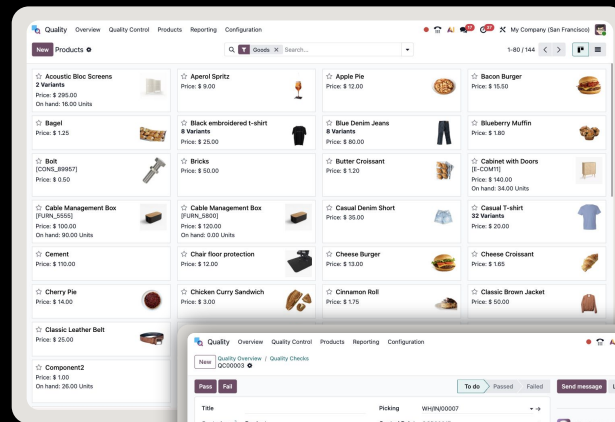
Quality Overview Quality Control Products Reporting Configuration

My Company (San Francisco)

New Products

Goods × Search...

1-80 / 144

☆ Acoustic Bloc Screens
2 Variants
Price: $ 295.00
On hand: 16.00 Units

☆ Aperol Spritz
Price: $ 9.00

☆ Apple Pie
Price: $ 12.00

☆ Bacon Burger
Price: $ 15.50

☆ Bagel
Price: $ 1.25

☆ Black embroidered t-shirt
8 Variants
Price: $ 25.00

☆ Blue Denim Jeans
8 Variants
Price: $ 80.00

☆ Blueberry Muffin
Price: $ 1.80

☆ Bolt
[CONS_89957]
Price: $ 0.50

☆ Bricks
Price: $ 50.00

☆ Butter Croissant
Price: $ 1.20

☆ Cabinet with Doors
[E-COM11]
Price: $ 140.00
On hand: 34.00 Units

☆ Cable Management Box
[FURN_5555]
Price: $ 100.00
On hand: 90.00 Units

☆ Cable Management Box
[FURN_5800]
Price: $ 120.00
On hand: 0.00 Units

☆ Casual Denim Short
Price: $ 35.00

☆ Casual T-shirt
32 Variants
Price: $ 20.00

☆ Cement
Price: $ 110.00

☆ Chair floor protection
Price: $ 12.00

☆ Cheese Burger
Price: $ 13.00

☆ Cheese Croissant
Price: $ 1.65

☆ Cherry Pie
Price: $ 14.00

☆ Chicken Curry Sandwich
Price: $ 3.00

☆ Cinnamon Roll
Price: $ 1.75

☆ Classic Brown Jacket
Price: $ 50.00

☆ Classic Leather Belt
Price: $ 25.00

☆ Component2
Price: $ 1.00
On hand: 26.00 Units

Quality Overview Quality Control Products Reporting Configuration

New Quality Overview / Quality Checks
QC00003

Pass Fail

To do Passed Failed Send message

Title

Picking WH/IN/00007